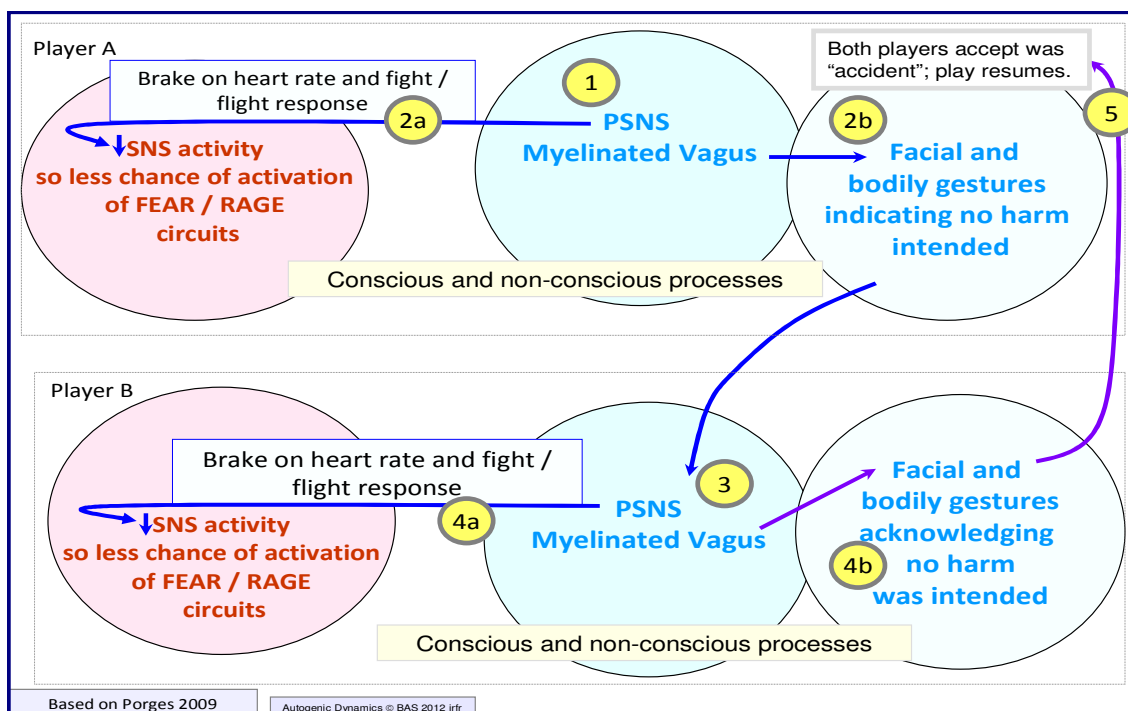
Player A

Both players accept was "accident"; play resumes.

Brake on heart rate and fight / flight response

1

2a

↓SNS activity so less chance of activation of FEAR / RAGE circuits

PSNS Myelinated Vagus

2b

Facial and bodily gestures indicating no harm intended

5

Conscious and non-conscious processes

Player B

Brake on heart rate and fight / flight response

3

4a

↓SNS activity so less chance of activation of FEAR / RAGE circuits

PSNS Myelinated Vagus

Facial and bodily gestures acknowledging no harm was intended

4b

Conscious and non-conscious processes

Based on Porges 2009

Autogenic Dynamics © BAS 2012 irfr